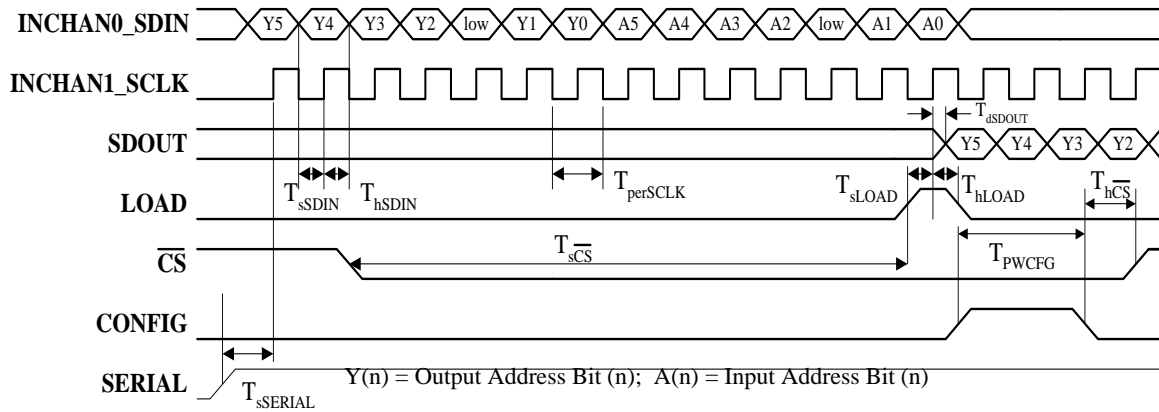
INCHAN0_SDIN
Y5 Y4 Y3 Y2 low Y1 Y0 A5 A4 A3 A2 low A1 A0

INCHAN1_SCLK

$T_{dSDOUT}$

SDOUT
Y5 Y4 Y3 Y2

$T_{sSDIN}$ $T_{hSDIN}$ $T_{perSCLK}$ $T_{sLOAD}$ $T_{hLOAD}$ $T_{h\overline{CS}}$

LOAD

$\overline{CS}$
$T_{s\overline{CS}}$
$T_{PWCFG}$

CONFIG

SERIAL
$T_{sSERIAL}$
Y(n) = Output Address Bit (n); A(n) = Input Address Bit (n)